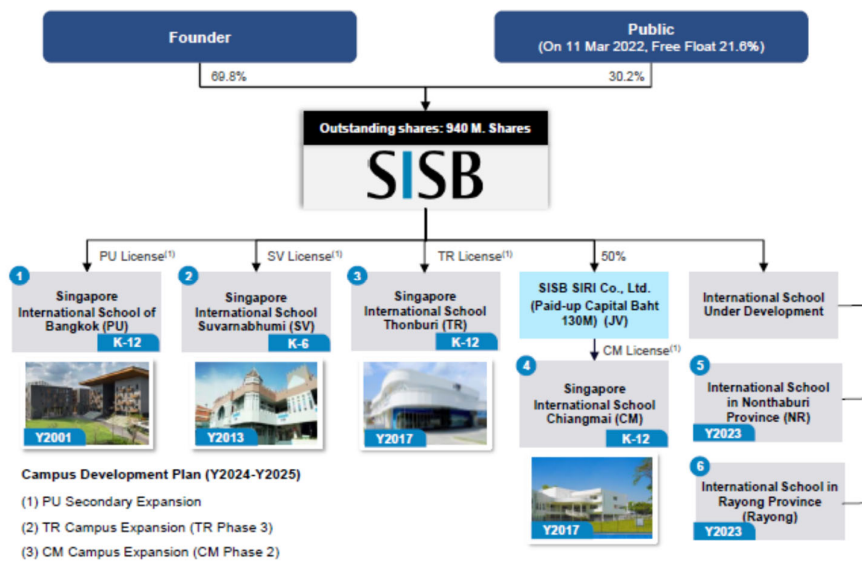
Founder

Public
(On 11 Mar 2022, Free Float 21.6%)

69.8%

30.2%

Outstanding shares: 940 M. Shares

SISB

PU License$^{(1)}$

SV License$^{(1)}$

TR License$^{(1)}$

50%

1
Singapore International School of Bangkok (PU)
K-12

Y2001

2
Singapore International School Suvarnabhumi (SV)
K-6

Y2013

3
Singapore International School Thonburi (TR)
K-12

Y2017

SISB SIRI Co., Ltd. (Paid-up Capital Baht 130M) (JV)

CM License$^{(1)}$

4
Singapore International School Chiangmai (CM)
K-12

Y2017

International School Under Development

5
International School in Nonthaburi Province (NR)
Y2023

6
International School in Rayong Province (Rayong)
Y2023

Campus Development Plan (Y2024-Y2025)

(1) PU Secondary Expansion

(2) TR Campus Expansion (TR Phase 3)

(3) CM Campus Expansion (CM Phase 2)